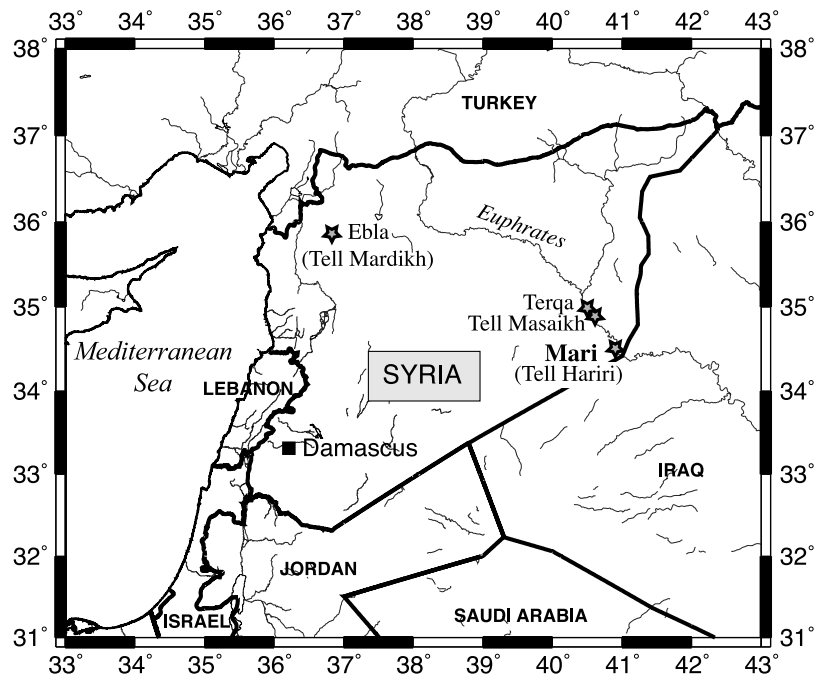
33° 34° 35° 36° 37° 38° 39° 40° 41° 42° 43°

38° 37° 36° 35° 34° 33° 32° 31°

38° 37° 36° 35° 34° 33° 32° 31°

TURKEY

Euphrates

Ebla
(Tell Mardikh)

Terqa
Tell Masaikh

Mari
(Tell Hariri)

Mediterranean
Sea

LEBANON

SYRIA

Damascus

IRAQ

JORDAN

SAUDI ARABIA

ISRAEL

33° 34° 35° 36° 37° 38° 39° 40° 41° 42° 43°